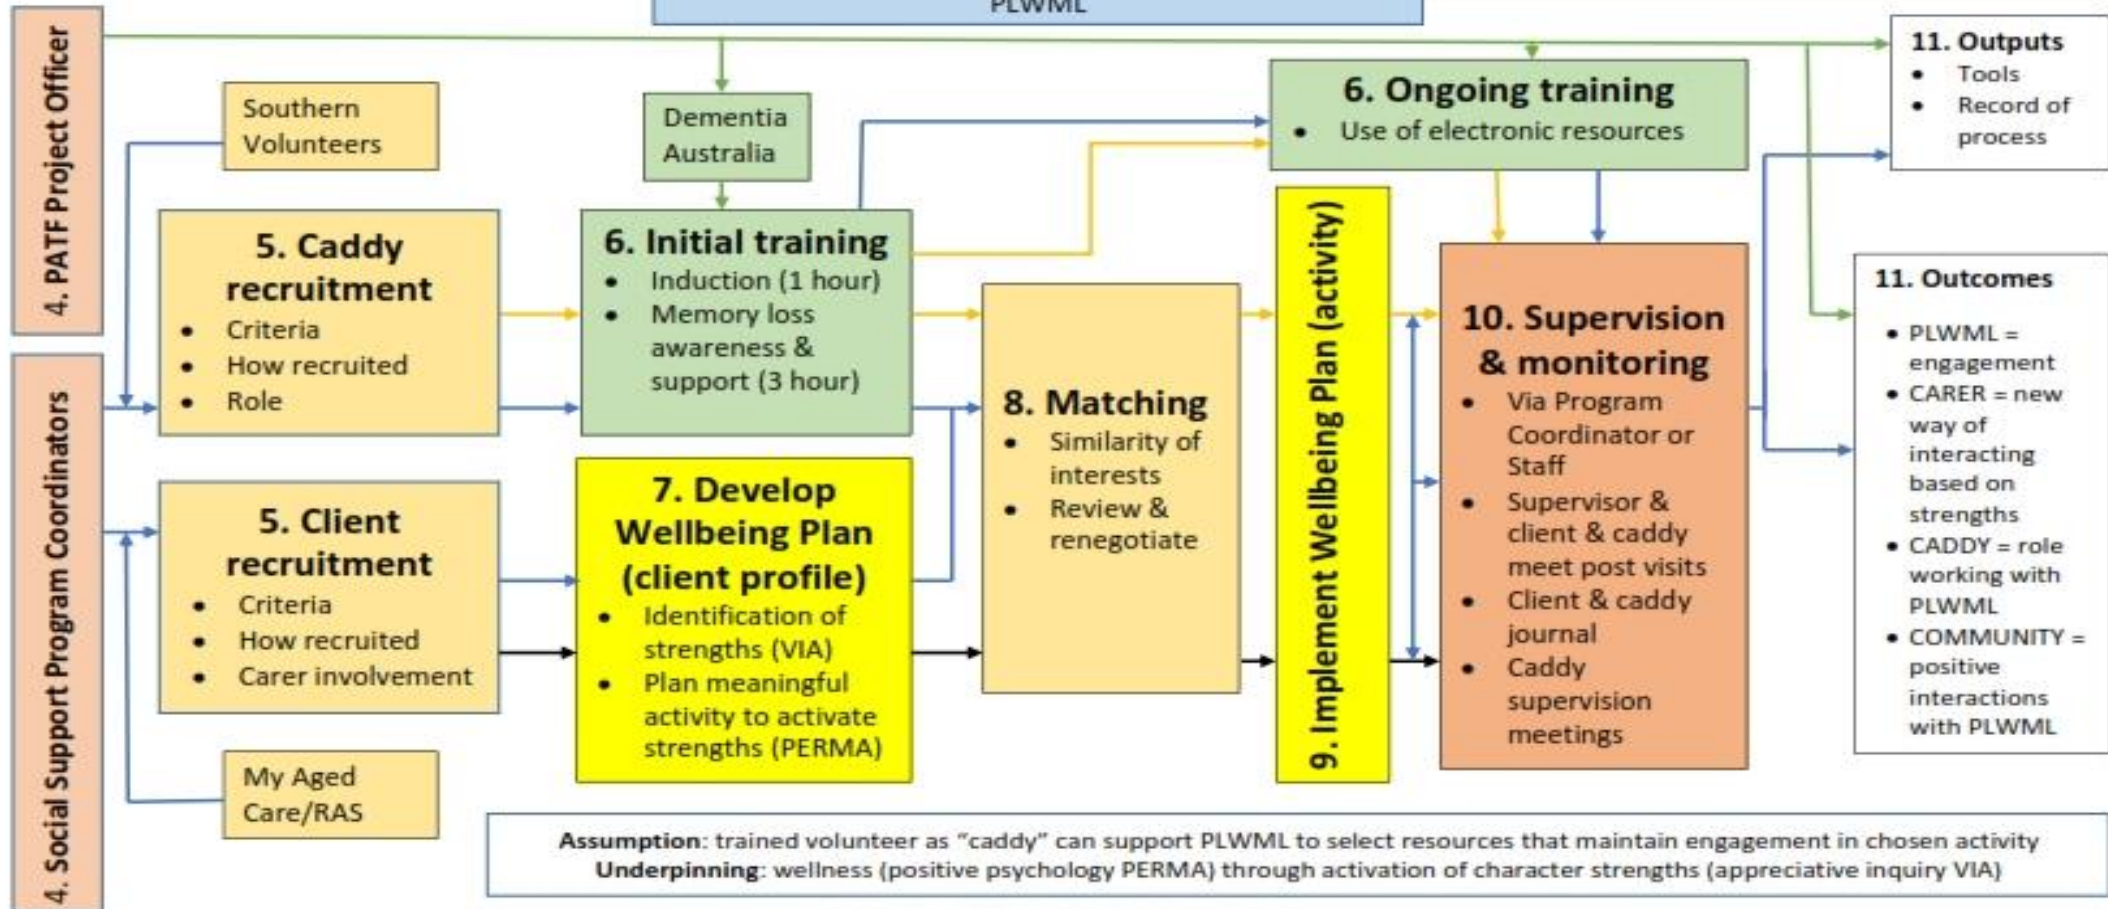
PLWML

4. PATF Project Officer

4. Social Support Program Coordinators

Southern Volunteers

My Aged Care/RAS

Dementia Australia

5. Caddy recruitment
- Criteria
- How recruited
- Role

5. Client recruitment
- Criteria
- How recruited
- Carer involvement

6. Initial training
- Induction (1 hour)
- Memory loss awareness & support (3 hour)

7. Develop Wellbeing Plan (client profile)
- Identification of strengths (VIA)
- Plan meaningful activity to activate strengths (PERMA)

6. Ongoing training
- Use of electronic resources

8. Matching
- Similarity of interests
- Review & renegotiate

9. Implement Wellbeing Plan (activity)

10. Supervision & monitoring
- Via Program Coordinator or Staff
- Supervisor & client & caddy meet post visits
- Client & caddy journal
- Caddy supervision meetings

11. Outputs
- Tools
- Record of process

11. Outcomes
- PLWML = engagement
- CARER = new way of interacting based on strengths
- CADDY = role working with PLWML
- COMMUNITY = positive interactions with PLWML

**Assumption**: trained volunteer as "caddy" can support PLWML to select resources that maintain engagement in chosen activity
**Underpinning**: wellness (positive psychology PERMA) through activation of character strengths (appreciative inquiry VIA)